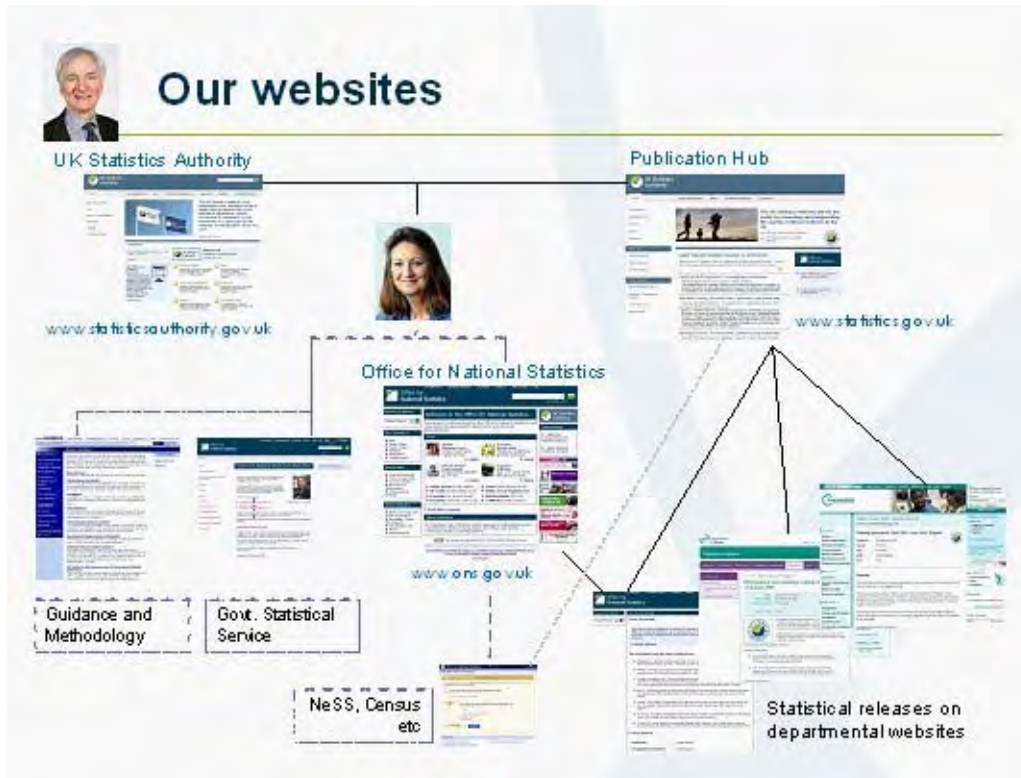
Our websites

UK Statistics Authority

Publication Hub

www.statisticsauthority.gov.uk

www.statistics.gov.uk

Office for National Statistics

www.ons.gov.uk

Guidance and Methodology

Govt. Statistical Service

NeSS, Census etc

Statistical releases on departmental websites